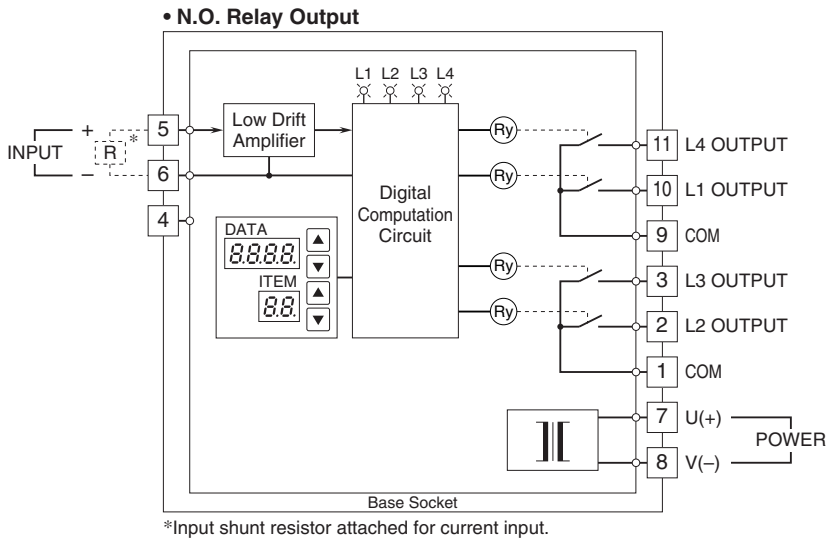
• N.O. Relay Output

L1 L2 L3 L4

INPUT + – R *

5 6 4

Low Drift Amplifier

Digital Computation Circuit

DATA 8.8.8.8.

ITEM 8.8.

Ry Ry Ry Ry

11 L4 OUTPUT
10 L1 OUTPUT
9 COM
3 L3 OUTPUT
2 L2 OUTPUT
1 COM
7 U(+)
8 V(–)
POWER

Base Socket

*Input shunt resistor attached for current input.